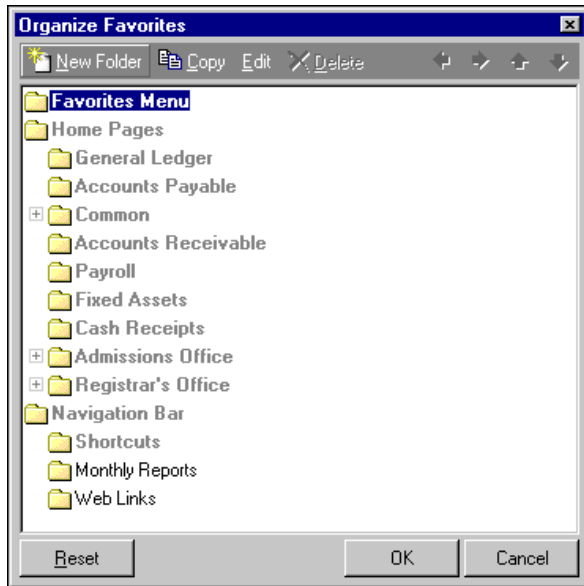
Organize Favorites

New Folder Copy Edit Delete

Favorites Menu
Home Pages
General Ledger
Accounts Payable
Common
Accounts Receivable
Payroll
Fixed Assets
Cash Receipts
Admissions Office
Registrar's Office
Navigation Bar
Shortcuts
Monthly Reports
Web Links

Reset OK Cancel